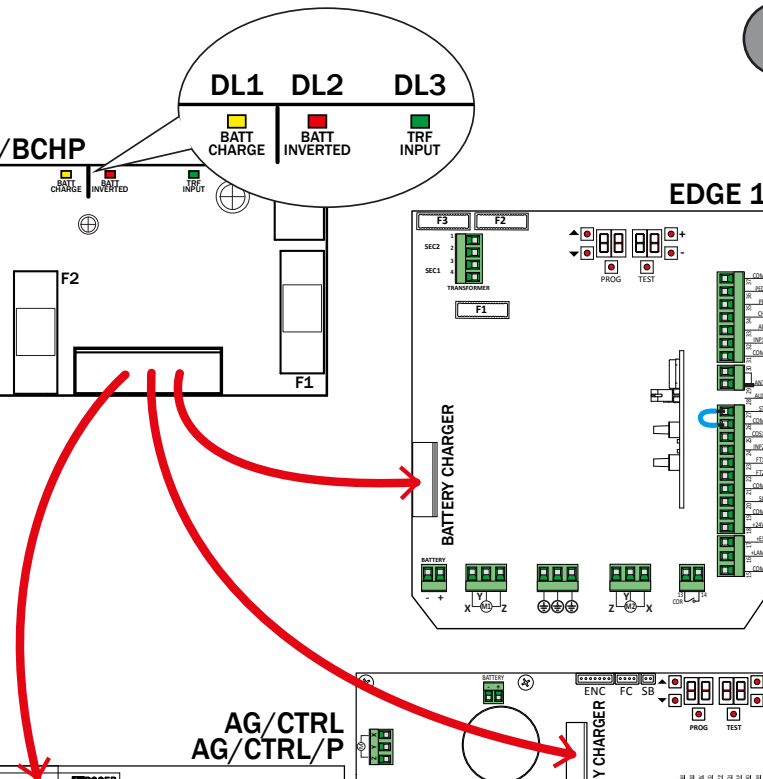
DL1 DL2 DL3

BATT CHARGE

BATT INVERTED

TRF INPUT

/BCHP

BATT CHARGE

BATT INVERTED

TRF INPUT

F2

F1

EDGE 1

F3

F2

SEC2

SEC1

1

2

3

4

TRANSFORMER

F1

PROG

TEST

+

-

BATTERY CHARGER

BATTERY

- +

X

Y

M1

Z

Z

Y

M2

X

COR

13

14

AG/CTRL

AG/CTRL/P

BATTERY

ENC

FC

SB

PROG

TEST

Y CHARGER